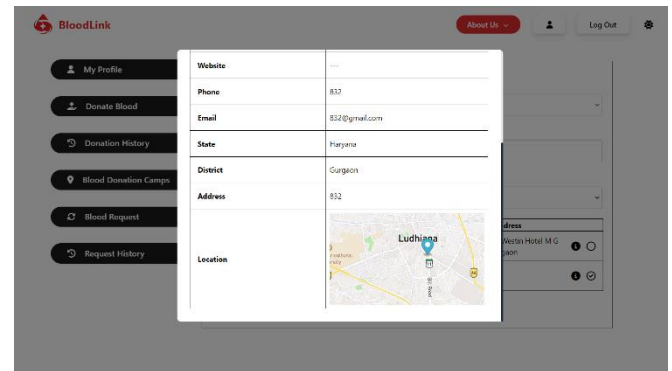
BloodLink

About Us

Log Out

My Profile

Donate Blood

Donation History

Blood Donation Camps

Blood Request

Request History

| Website | --- |
|---|---|
| Phone | 832 |
| Email | 832@gmail.com |
| State | Haryana |
| District | Gurgaon |
| Address | 832 |
| Location | Ludhiana |

ddress

Westin Hotel M G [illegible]aon